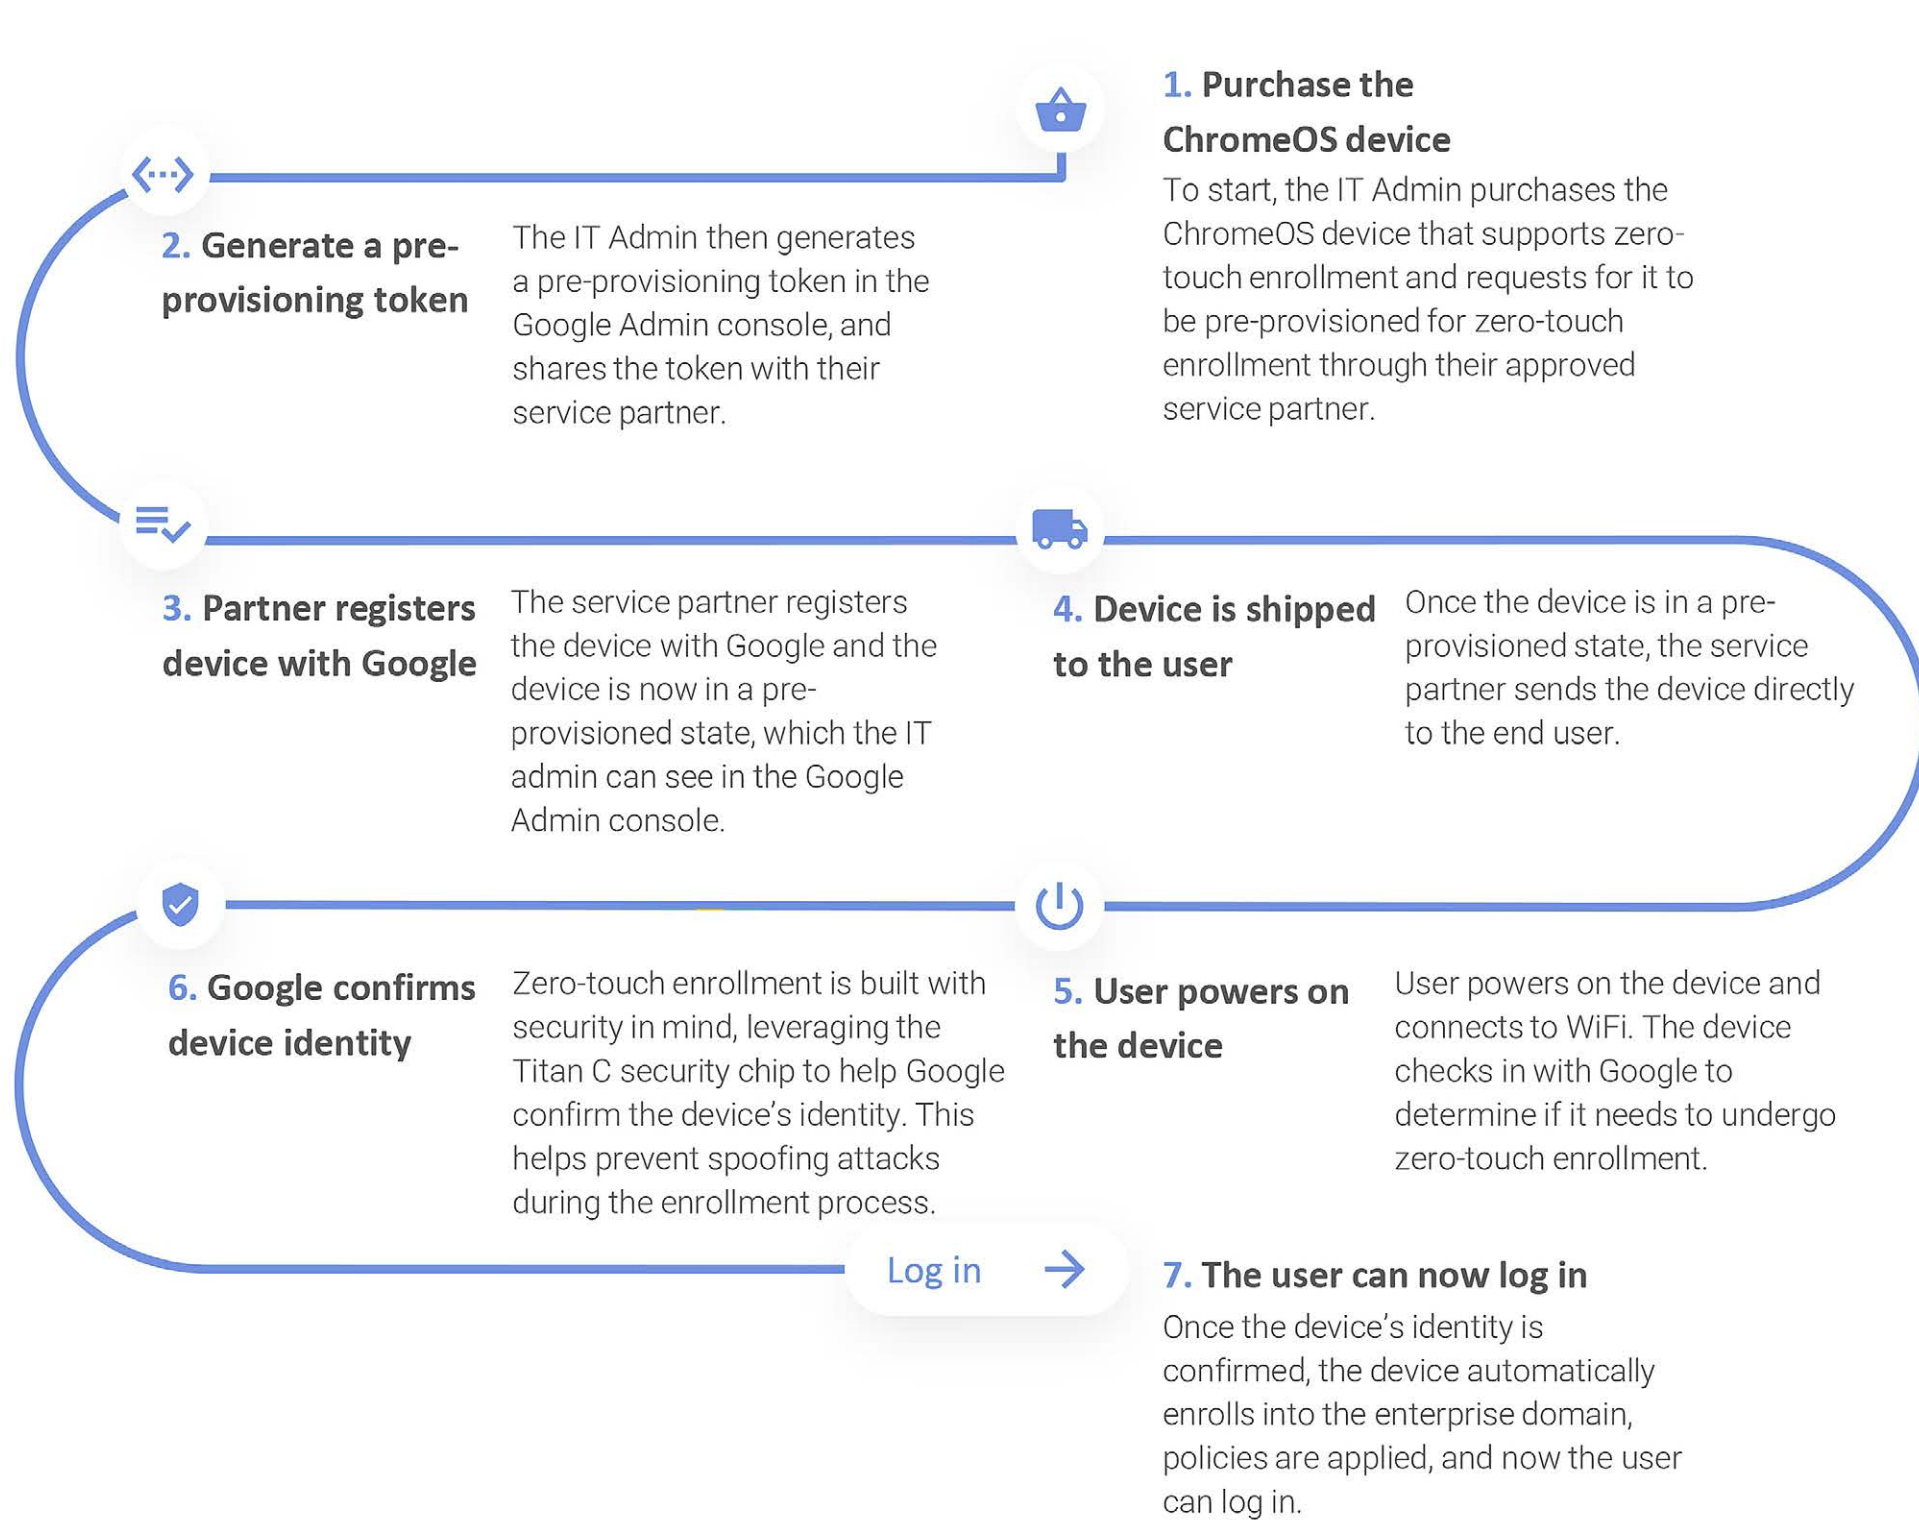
1. Purchase the ChromeOS device

To start, the IT Admin purchases the ChromeOS device that supports zero-touch enrollment and requests for it to be pre-provisioned for zero-touch enrollment through their approved service partner.

2. Generate a pre-provisioning token

The IT Admin then generates a pre-provisioning token in the Google Admin console, and shares the token with their service partner.

3. Partner registers device with Google

The service partner registers the device with Google and the device is now in a pre-provisioned state, which the IT admin can see in the Google Admin console.

4. Device is shipped to the user

Once the device is in a pre-provisioned state, the service partner sends the device directly to the end user.

5. User powers on the device

User powers on the device and connects to WiFi. The device checks in with Google to determine if it needs to undergo zero-touch enrollment.

6. Google confirms device identity

Zero-touch enrollment is built with security in mind, leveraging the Titan C security chip to help Google confirm the device's identity. This helps prevent spoofing attacks during the enrollment process.

Log in

7. The user can now log in

Once the device's identity is confirmed, the device automatically enrolls into the enterprise domain, policies are applied, and now the user can log in.